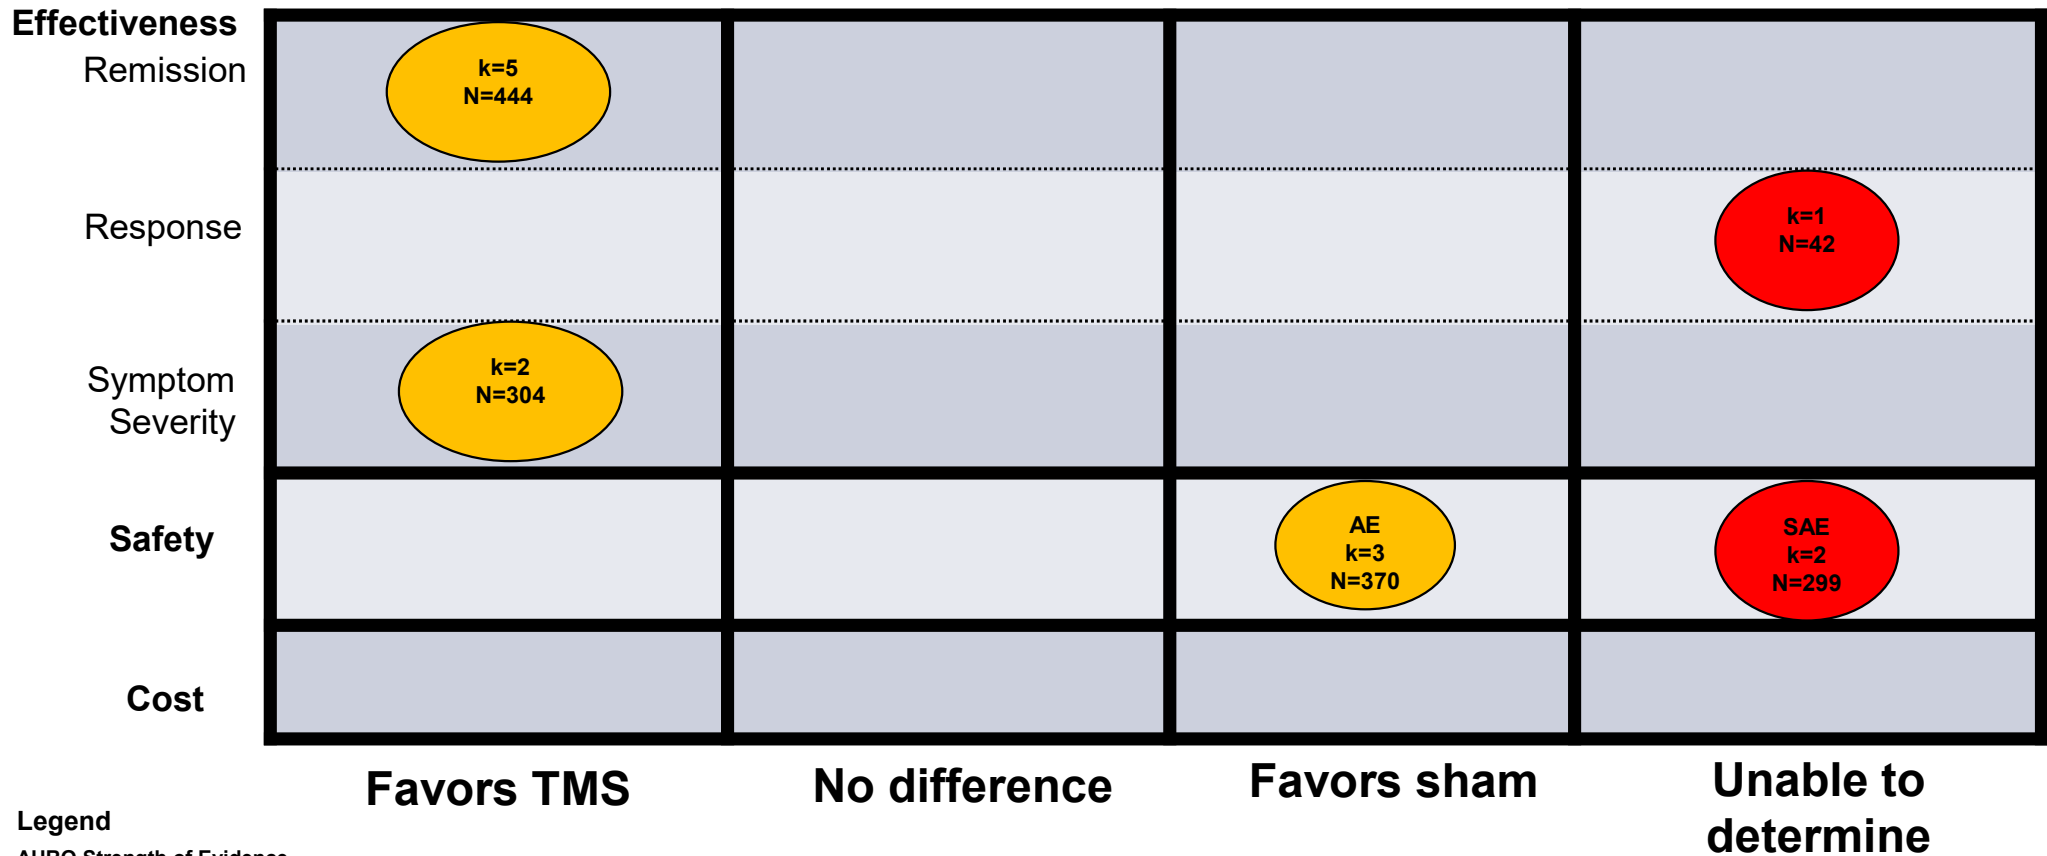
Effectiveness
Remission
Response
Symptom Severity
Safety
Cost

| | Favors TMS | No difference | Favors sham | Unable to determine |
|---|---|---|---|---|
| Remission | k=5 N=444 | | | |
| Response | | | | k=1 N=42 |
| Symptom Severity | k=2 N=304 | | | |
| Safety | | | AE k=3 N=370 | SAE k=2 N=299 |
| Cost | | | | |

Legend
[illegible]